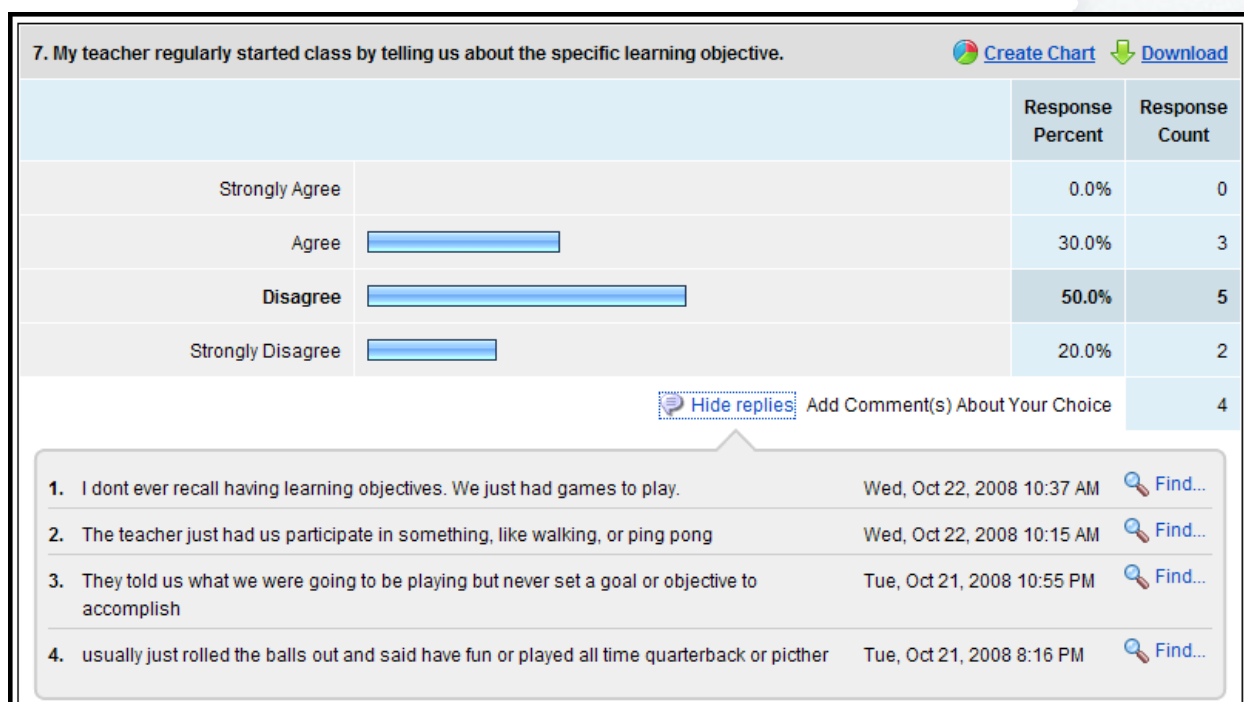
7. My teacher regularly started class by telling us about the specific learning objective.

Create Chart Download

| | | Response Percent | Response Count |
|---|---|---|---|
| Strongly Agree | | 0.0% | 0 |
| Agree | | 30.0% | 3 |
| Disagree | | 50.0% | 5 |
| Strongly Disagree | | 20.0% | 2 |

Hide replies Add Comment(s) About Your Choice 4

1. I dont ever recall having learning objectives. We just had games to play. Wed, Oct 22, 2008 10:37 AM Find...

2. The teacher just had us participate in something, like walking, or ping pong Wed, Oct 22, 2008 10:15 AM Find...

3. They told us what we were going to be playing but never set a goal or objective to accomplish Tue, Oct 21, 2008 10:55 PM Find...

4. usually just rolled the balls out and said have fun or played all time quarterback or picther Tue, Oct 21, 2008 8:16 PM Find...